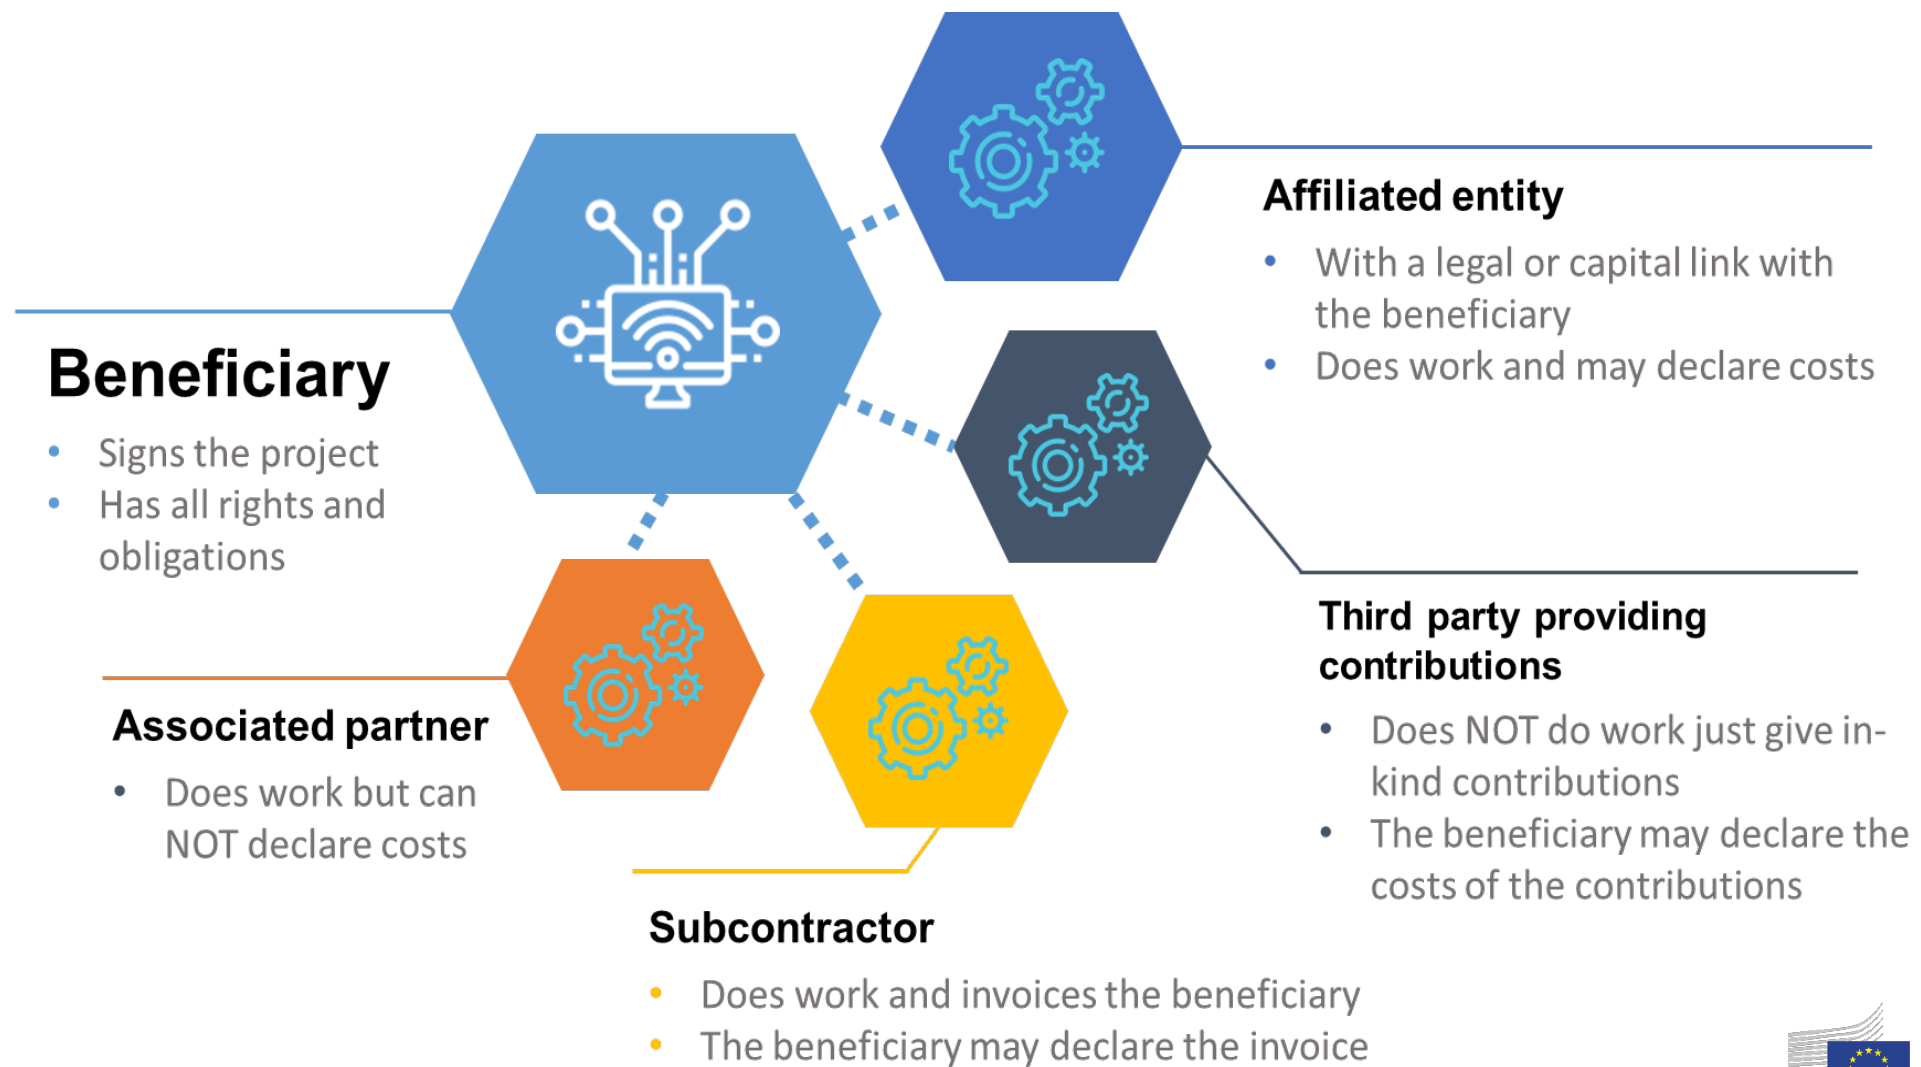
Affiliated entity

- With a legal or capital link with the beneficiary
- Does work and may declare costs

Beneficiary

- Signs the project
- Has all rights and obligations

Third party providing contributions

- Does NOT do work just give in-kind contributions
- The beneficiary may declare the costs of the contributions

Associated partner

- Does work but can NOT declare costs

Subcontractor

- Does work and invoices the beneficiary
- The beneficiary may declare the invoice